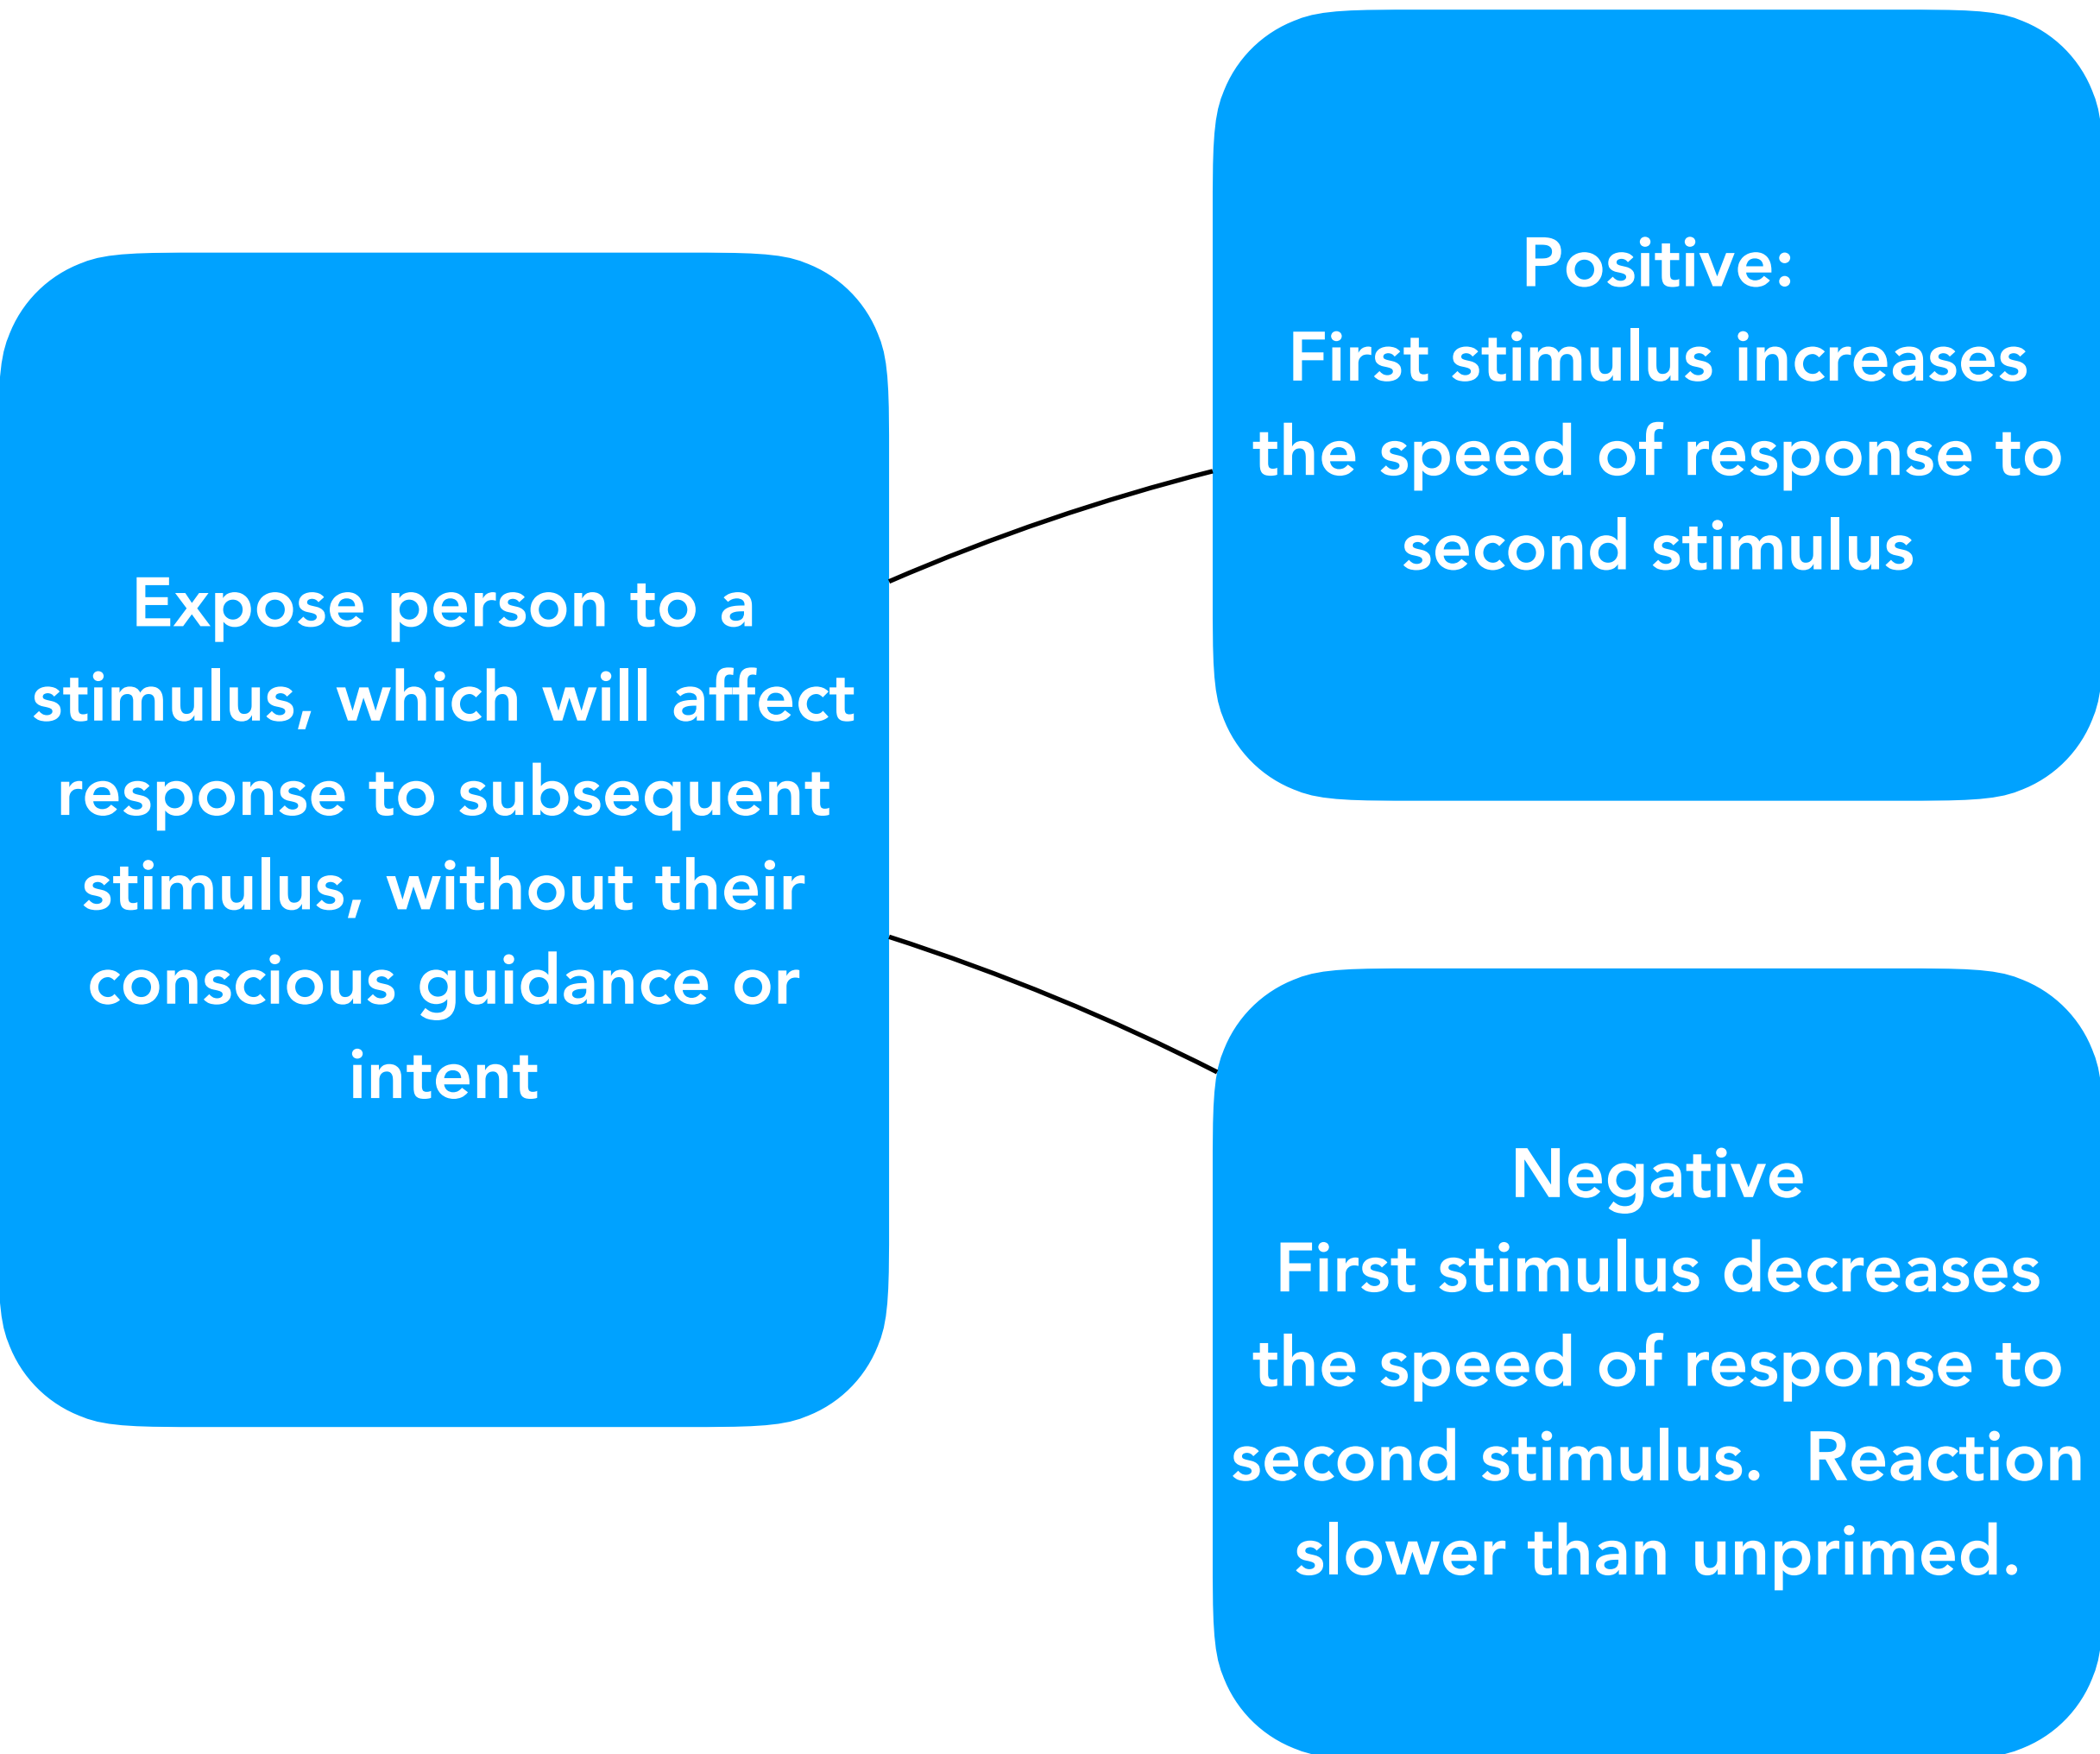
Expose person to a stimulus, which will affect response to subsequent stimulus, without their conscious guidance or intent

Positive:
First stimulus increases the speed of response to second stimulus

Negative
First stimulus decreases the speed of response to second stimulus.  Reaction slower than unprimed.